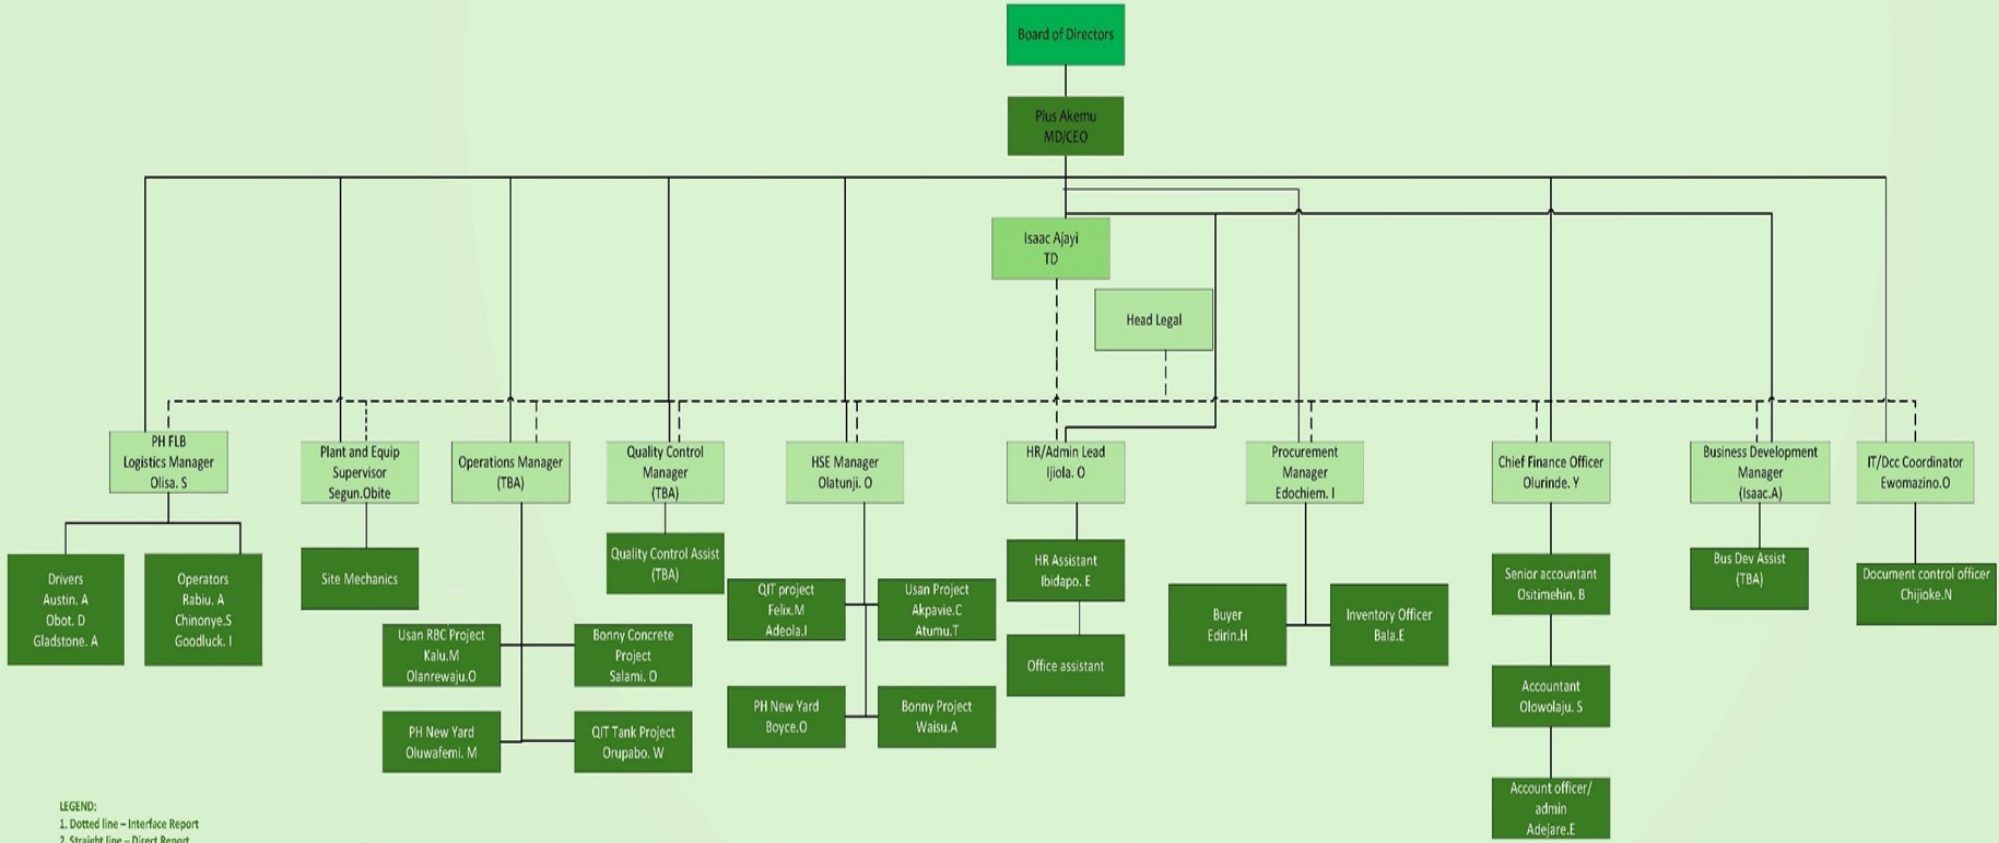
Board of Directors

Pius Akemu
MD/CEO

Isaac Ajayi
TD

Head Legal

PH FLB
Logistics Manager
Olisa. S

Plant and Equip
Supervisor
Segun.Obite

Operations Manager
(TBA)

Quality Control
Manager
(TBA)

HSE Manager
Olatunji. O

HR/Admin Lead
Ijiola. O

Procurement
Manager
Edochiem. I

Chief Finance Officer
Olurinde. Y

Business Development
Manager
(Isaac.A)

IT/Dcc Coordinator
Ewomazino.O

Drivers
Austin. A
Obot. D
Gladstone. A

Operators
Rabiu. A
Chinonye.S
Goodluck. I

Site Mechanics

Quality Control Assist
(TBA)

Usan RBC Project
Kalu.M
Olanrewaju.O

Bonny Concrete
Project
Salami. O

PH New Yard
Oluwafemi. M

QIT Tank Project
Orupabo. W

QIT project
Felix.M
Adeola.I

Usan Project
Akpavie.C
Atumu.T

PH New Yard
Boyce.O

Bonny Project
Waisu.A

HR Assistant
Ibidapo. E

Office assistant

Buyer
Edirin.H

Inventory Officer
Bala.E

Senior accountant
Ositimehin. B

Accountant
Olowolaju. S

Account officer/
admin
Adejare.E

Bus Dev Assist
(TBA)

Document control officer
Chijioke.N

LEGEND:
1. Dotted line – Interface Report
2. Straight line – Direct Report